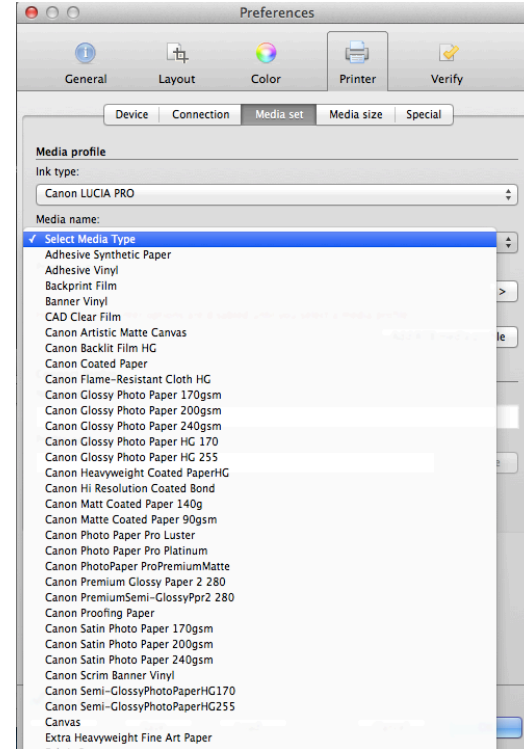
Preferences

General
Layout
Color
Printer
Verify

Device
Connection
Media set
Media size
Special

Media profile
Ink type:
Canon LUCIA PRO
Media name:
✓ Select Media Type
Adhesive Synthetic Paper
Adhesive Vinyl
Backprint Film
Banner Vinyl
CAD Clear Film
Canon Artistic Matte Canvas
Canon Backlit Film HG
Canon Coated Paper
Canon Flame-Resistant Cloth HG
Canon Glossy Photo Paper 170gsm
Canon Glossy Photo Paper 200gsm
Canon Glossy Photo Paper 240gsm
Canon Glossy Photo Paper HG 170
Canon Glossy Photo Paper HG 255
Canon Heavyweight Coated PaperHG
Canon Hi Resolution Coated Bond
Canon Matt Coated Paper 140g
Canon Matte Coated Paper 90gsm
Canon Photo Paper Pro Luster
Canon Photo Paper Pro Platinum
Canon PhotoPaper ProPremiumMatte
Canon Premium Glossy Paper 2 280
Canon PremiumSemi-GlossyPpr2 280
Canon Proofing Paper
Canon Satin Photo Paper 170gsm
Canon Satin Photo Paper 200gsm
Canon Satin Photo Paper 240gsm
Canon Scrim Banner Vinyl
Canon Semi-GlossyPhotoPaperHG170
Canon Semi-GlossyPhotoPaperHG255
Canvas
Extra Heavyweight Fine Art Paper